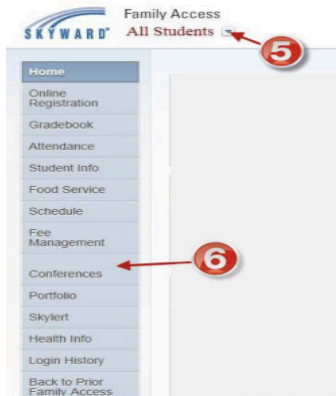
SKYWARD®
Family Access
All Students

5

Home
Online Registration
Gradebook
Attendance
Student Info
Food Service
Schedule
Fee Management
Conferences
Portfolio
Skylert
Health Info
Login History
Back to Prior Family Access

6